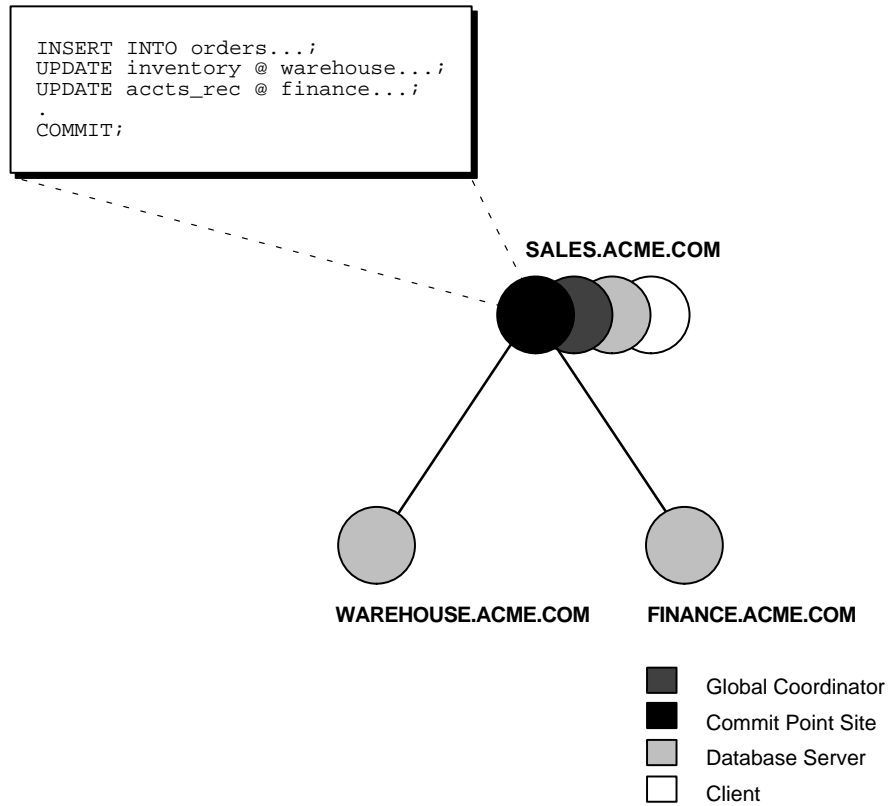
INSERT INTO orders...;
UPDATE inventory @ warehouse...;
UPDATE accts_rec @ finance...;
.
COMMIT;

SALES.ACME.COM

WAREHOUSE.ACME.COM

FINANCE.ACME.COM

Global Coordinator
Commit Point Site
Database Server
Client